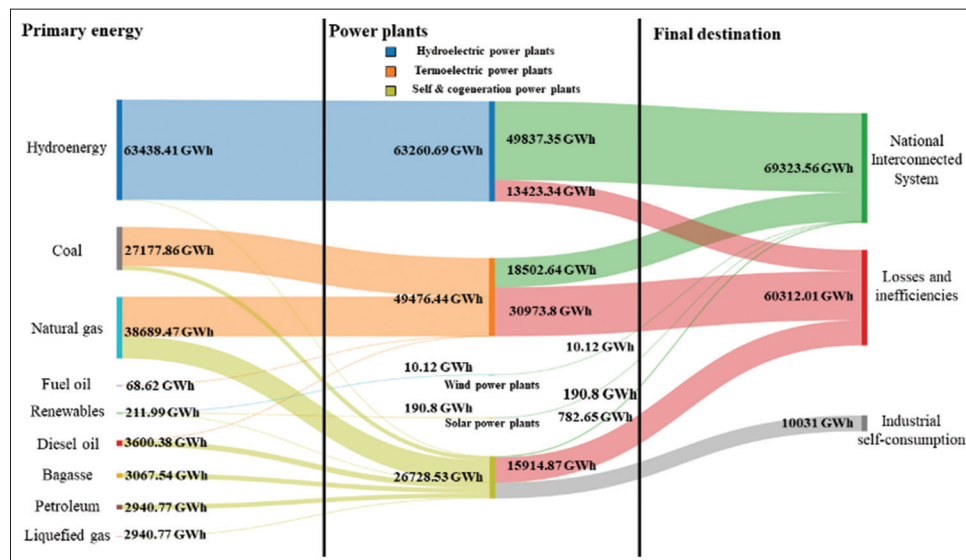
Primary energy

Power plants

Hydroelectric power plants

Termoelectric power plants

Self & cogeneration power plants

Final destination

Hydroenergy

63438.41 GWh

63260.69 GWh

49837.35 GWh

13423.34 GWh

69323.56 GWh

National Interconnected System

Coal

27177.86 GWh

18502.64 GWh

49476.44 GWh

30973.8 GWh

60312.01 GWh

Losses and inefficiencies

Natural gas

38689.47 GWh

10.12 GWh

10.12 GWh

Wind power plants

Fuel oil

68.62 GWh

Renewables

211.99 GWh

190.8 GWh

190.8 GWh

782.65 GWh

Solar power plants

Diesel oil

3600.38 GWh

10031 GWh

Industrial self-consumption

Bagasse

3067.54 GWh

26728.53 GWh

15914.87 GWh

Petroleum

2940.77 GWh

Liquefied gas

2940.77 GWh